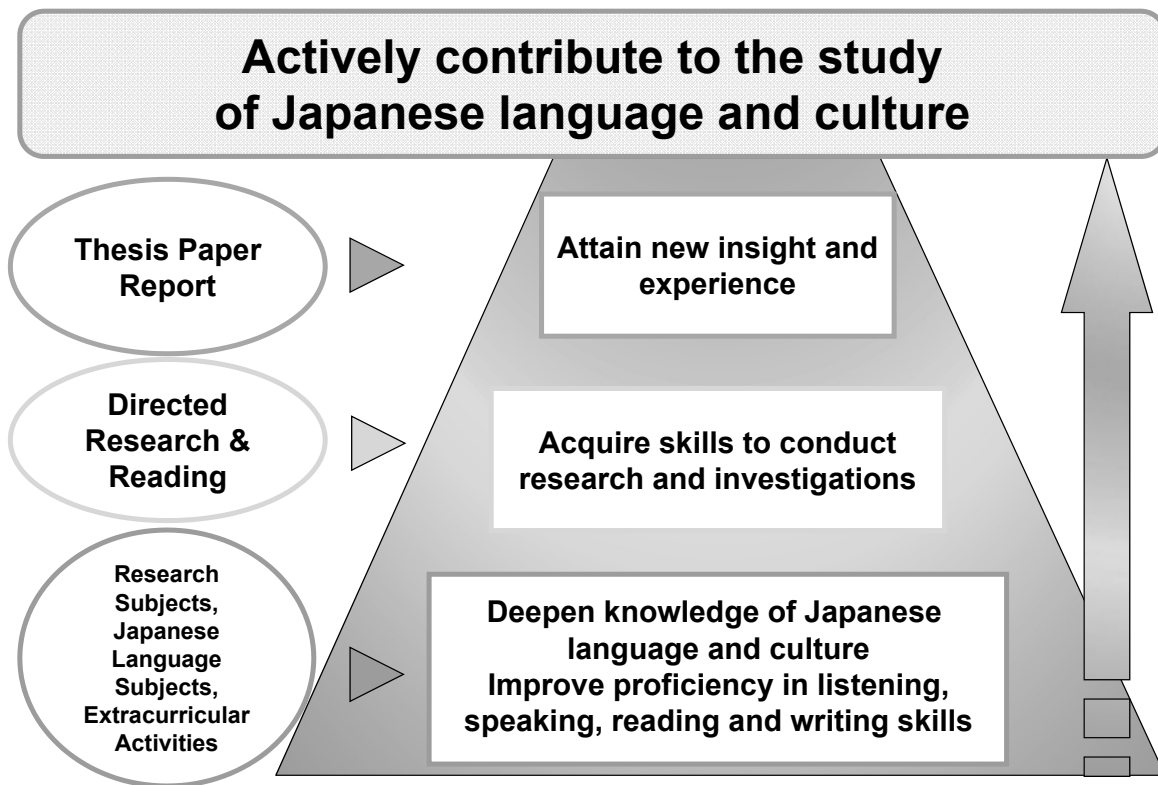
Actively contribute to the study of Japanese language and culture

Thesis Paper Report

Attain new insight and experience

Directed Research & Reading

Acquire skills to conduct research and investigations

Research Subjects, Japanese Language Subjects, Extracurricular Activities

Deepen knowledge of Japanese language and culture
Improve proficiency in listening, speaking, reading and writing skills